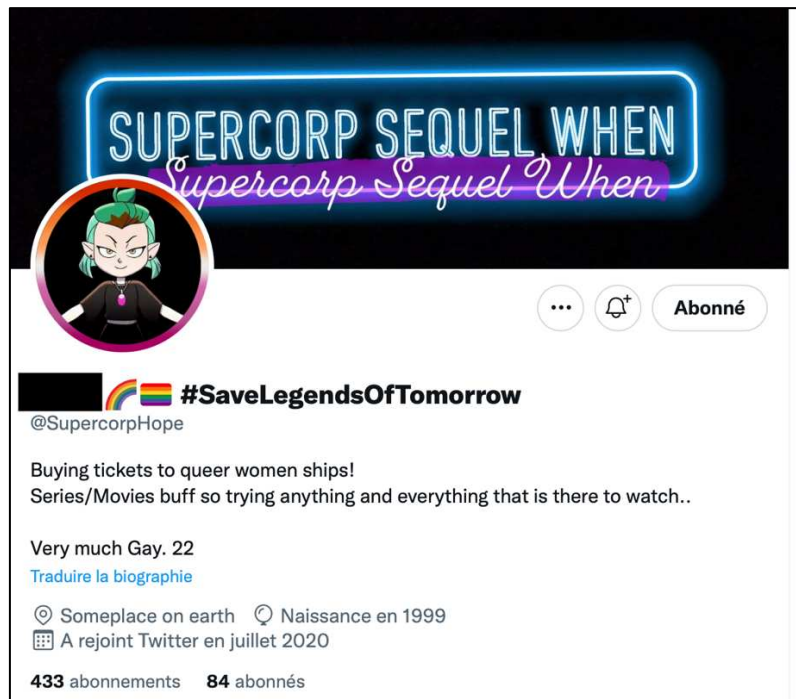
SUPERCORP SEQUEL WHEN
Supercorp Sequel When

Abonné

🌈🏳️‍🌈 #SaveLegendsOfTomorrow
@SupercorpHope

Buying tickets to queer women ships!
Series/Movies buff so trying anything and everything that is there to watch..

Very much Gay. 22
Traduire la biographie

Someplace on earth Naissance en 1999
A rejoint Twitter en juillet 2020

433 abonnements 84 abonnés